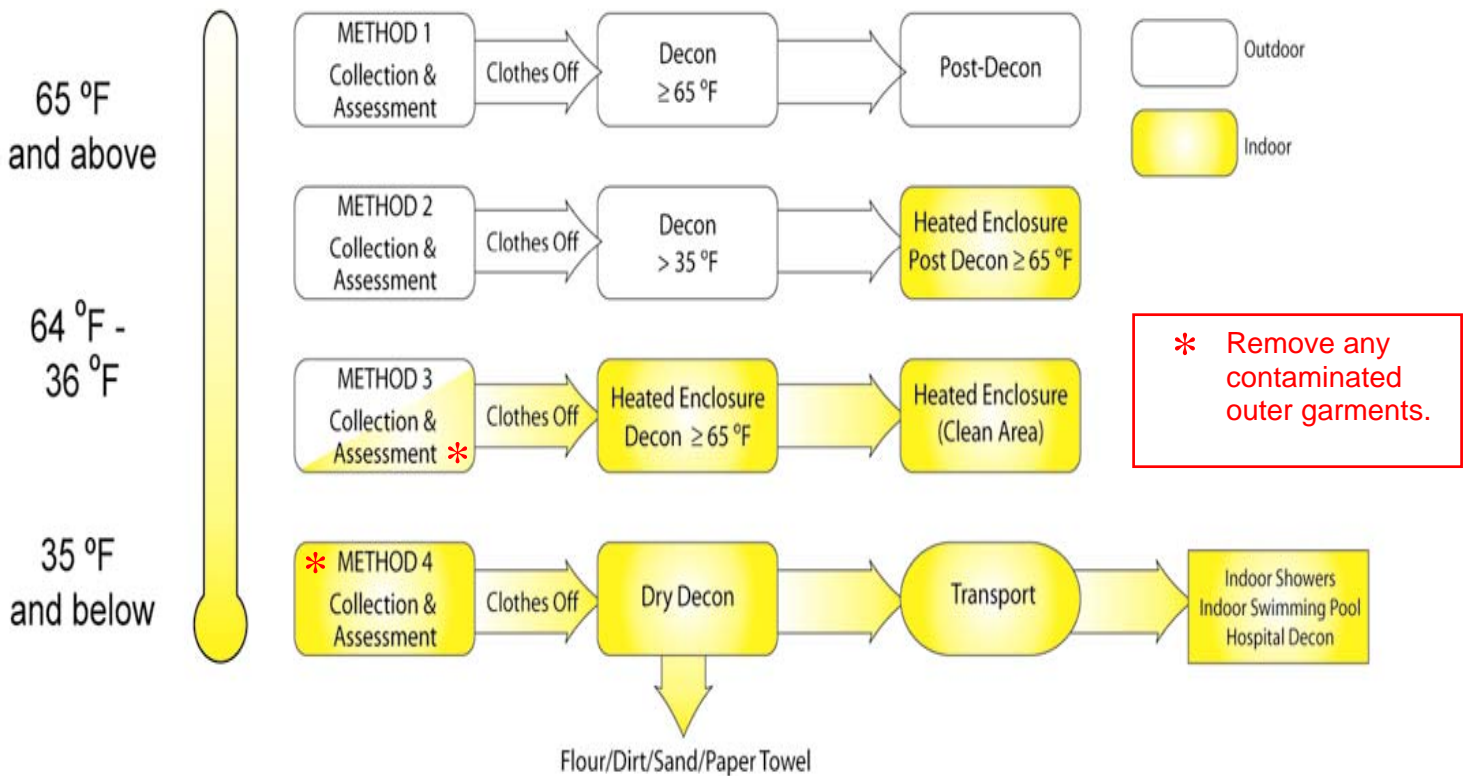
65 ºF and above

64 ºF - 36 ºF

35 ºF and below

METHOD 1 Collection & Assessment

Clothes Off

Decon $\geq 65$ ºF

Post-Decon

Outdoor

Indoor

METHOD 2 Collection & Assessment

Clothes Off

Decon $> 35$ ºF

Heated Enclosure Post Decon $\geq 65$ ºF

METHOD 3 Collection & Assessment *

Clothes Off

Heated Enclosure Decon $\geq 65$ ºF

Heated Enclosure (Clean Area)

* Remove any contaminated outer garments.

* METHOD 4 Collection & Assessment

Clothes Off

Dry Decon

Transport

Indoor Showers
Indoor Swimming Pool
Hospital Decon

Flour/Dirt/Sand/Paper Towel